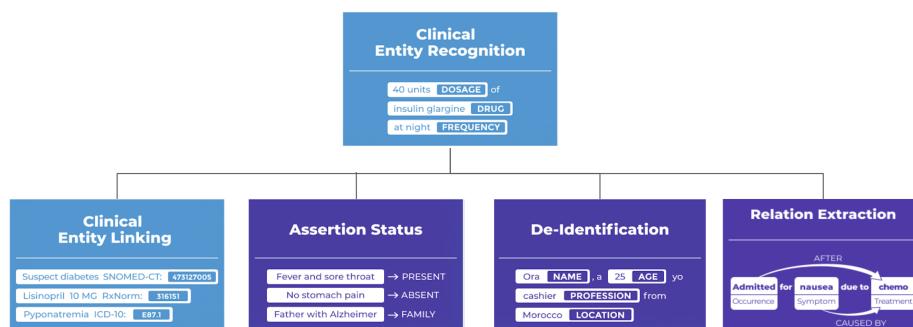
Clinical Entity Recognition

40 units DOSAGE of
insulin glargine DRUG
at night FREQUENCY

Clinical Entity Linking

Suspect diabetes SNOMED-CT: 473127005
Lisinopril 10 MG RxNorm: 316151
Pyponatremia ICD-10: E87.1

Assertion Status

Fever and sore throat → PRESENT
No stomach pain → ABSENT
Father with Alzheimer → FAMILY

De-Identification

Ora NAME , a 25 AGE yo
cashier PROFESSION from
Morocco LOCATION

Relation Extraction

AFTER
Admitted Occurence for nausea Symptom due to chemo Treatment
CAUSED BY